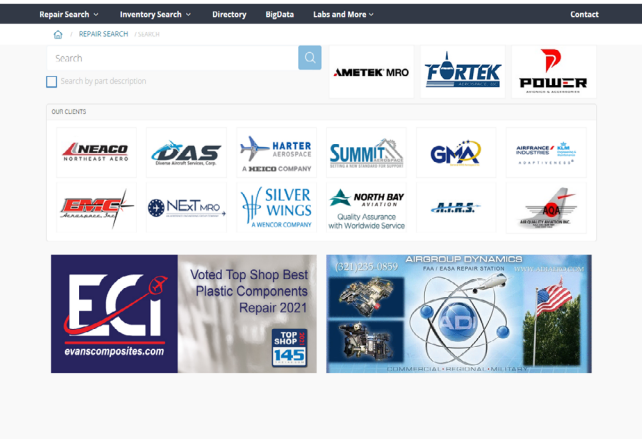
Repair Search ⌄ Inventory Search ⌄ Directory BigData Labs and More ⌄ Contact

/ REPAIR SEARCH / SEARCH

Search

Search by part description

AMETEK MRO

FORTEK

POWER

OUR CLIENTS

NEACO NORTHEAST AERO

DAS Dvorne Aircraft Services, Corp.

HARTER AEROSPACE A HEICO COMPANY

SUMMIT

GMA

AIRFRANCE KLM INDUSTRIES

EMC Aerospace Inc.

NEXT MRO

SILVER WINGS A WENCOR COMPANY

NORTH BAY AVIATION Quality Assurance with Worldwide Service

A.I.R.S.

AQA

ECI evanscomposites.com

Voted Top Shop Best Plastic Components Repair 2021

TOP SHOP 145

AIRGROUP DYNAMICS

(321) 225-0859

FAA / EASA REPAIR STATION

ADI

COMMERCIAL · REGIONAL · MILITARY